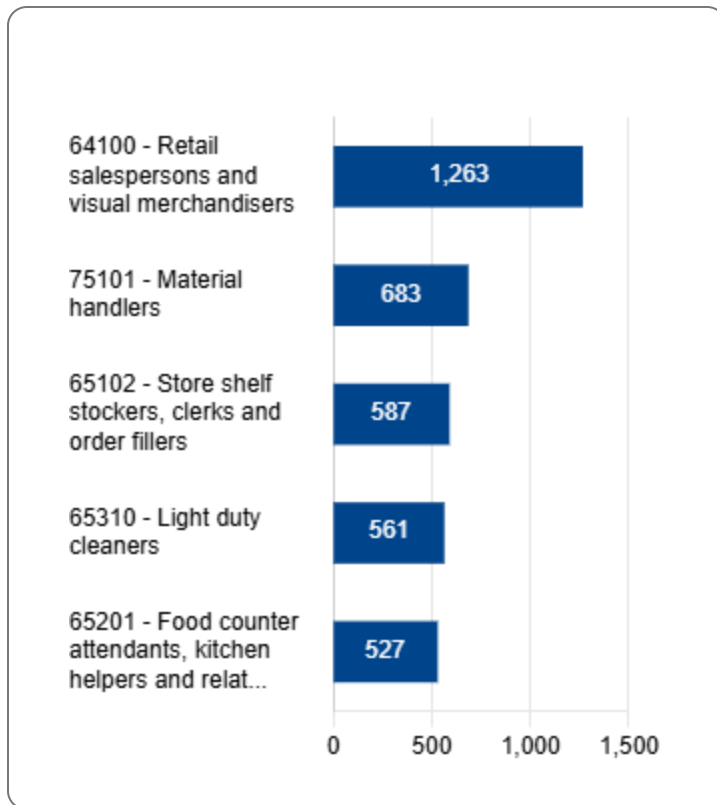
64100 - Retail salespersons and visual merchandisers
1,263

75101 - Material handlers
683

65102 - Store shelf stockers, clerks and order fillers
587

65310 - Light duty cleaners
561

65201 - Food counter attendants, kitchen helpers and relat...
527

0
500
1,000
1,500